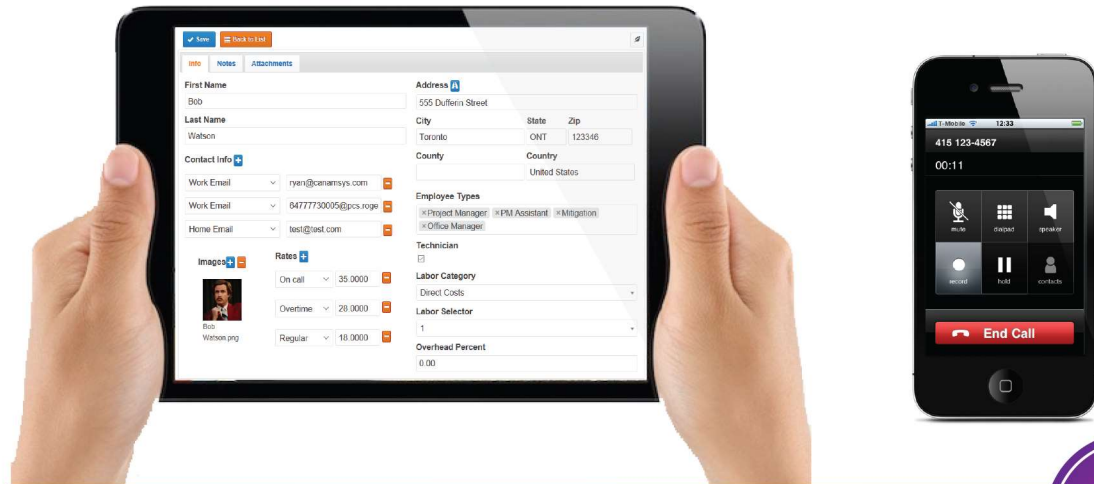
Save Back to List

Info Notes Attachments

First Name
Bob
Last Name
Watson
Contact Info
Work Email ryan@canamsys.com
Work Email 64777730005@pcs.roge
Home Email test@test.com
Images
Bob Watson.png
Rates
On call 35.0000
Overtime 28.0000
Regular 18.0000

Address
555 Dufferin Street
City
Toronto
State
ONT
Zip
123346
County
Country
United States
Employee Types
× Project Manager × PM Assistant × Mitigation × Office Manager
Technician
Labor Category
Direct Costs
Labor Selector
1
Overhead Percent
0.00

T-Mobile 12:33
415 123-4567
00:11
mute dialpad speaker
record hold contacts
End Call